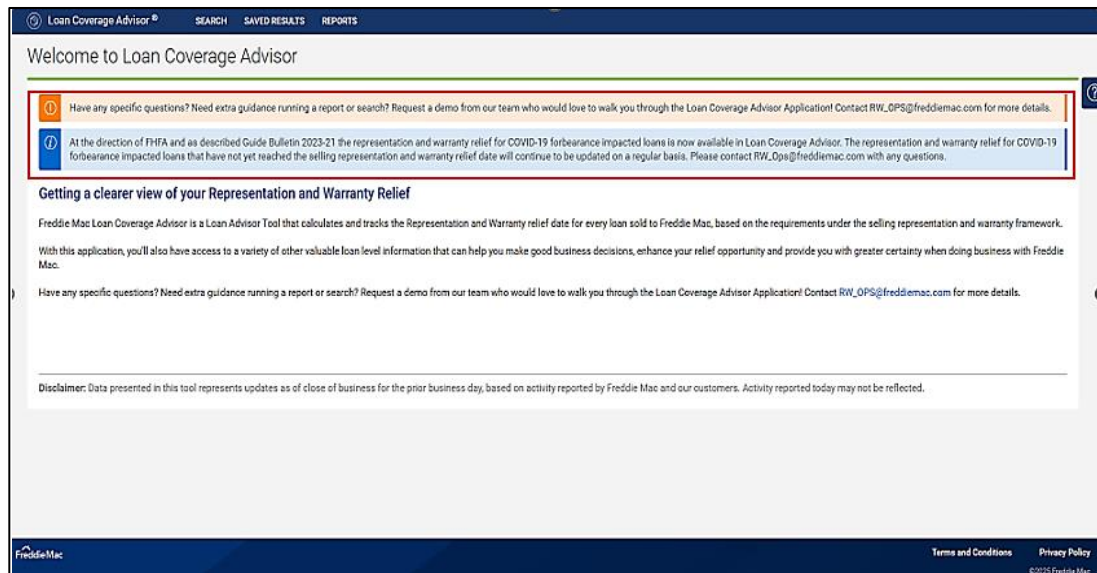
Loan Coverage Advisor® SEARCH SAVED RESULTS REPORTS

Welcome to Loan Coverage Advisor

Have any specific questions? Need extra guidance running a report or search? Request a demo from our team who would love to walk you through the Loan Coverage Advisor Application! Contact RW_OPS@freddiemac.com for more details.

At the direction of FHFA and as described Guide Bulletin 2023-21 the representation and warranty relief for COVID-19 forbearance impacted loans is now available in Loan Coverage Advisor. The representation and warranty relief for COVID-19 forbearance impacted loans that have not yet reached the selling representation and warranty relief date will continue to be updated on a regular basis. Please contact RW_Ops@freddiemac.com with any questions.

Getting a clearer view of your Representation and Warranty Relief

Freddie Mac Loan Coverage Advisor is a Loan Advisor Tool that calculates and tracks the Representation and Warranty relief date for every loan sold to Freddie Mac, based on the requirements under the selling representation and warranty framework.

With this application, you'll also have access to a variety of other valuable loan level information that can help you make good business decisions, enhance your relief opportunity and provide you with greater certainty when doing business with Freddie Mac.

Have any specific questions? Need extra guidance running a report or search? Request a demo from our team who would love to walk you through the Loan Coverage Advisor Application! Contact RW_OPS@freddiemac.com for more details.

Disclaimer: Data presented in this tool represents updates as of close of business for the prior business day, based on activity reported by Freddie Mac and our customers. Activity reported today may not be reflected.

FreddieMac Terms and Conditions Privacy Policy
©2025 Freddie Mac